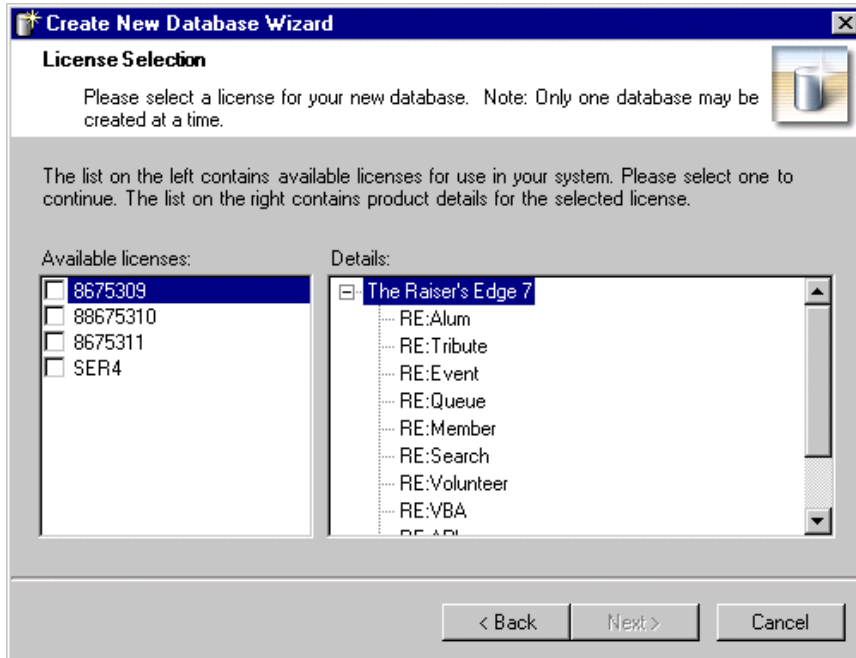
Create New Database Wizard

License Selection

Please select a license for your new database. Note: Only one database may be created at a time.

The list on the left contains available licenses for use in your system. Please select one to continue. The list on the right contains product details for the selected license.

Available licenses:

8675309
88675310
8675311
SER4

Details:

The Raiser's Edge 7
RE:Alum
RE:Tribute
RE:Event
RE:Queue
RE:Member
RE:Search
RE:Volunteer
RE:VBA
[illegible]

< Back
Next >
Cancel